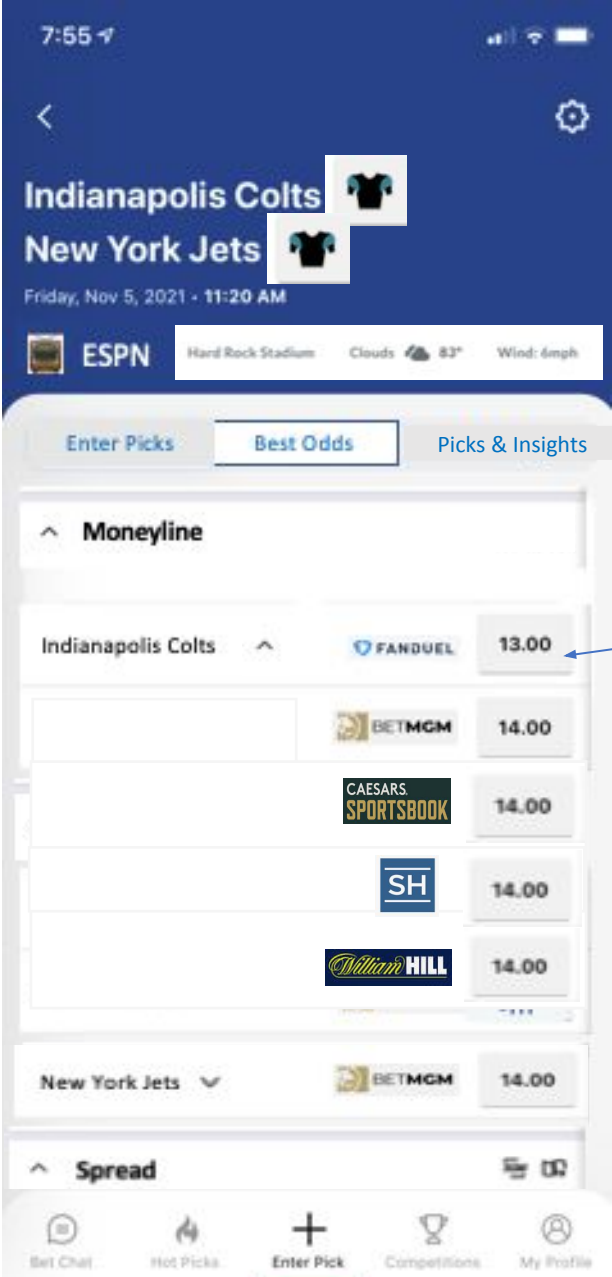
7:55

Indianapolis Colts
New York Jets
Friday, Nov 5, 2021 · 11:20 AM

ESPN
Hard Rock Stadium Clouds 83° Wind: 6mph

Enter Picks
Best Odds
Picks & Insights

Moneyline

Indianapolis Colts
FANDUEL 13.00
BETMGM 14.00
CAESARS SPORTSBOOK 14.00
SH 14.00
William HILL 14.00

New York Jets
BETMGM 14.00

Spread

Bet Chat
Hot Picks
Enter Pick
Competitions
My Profile